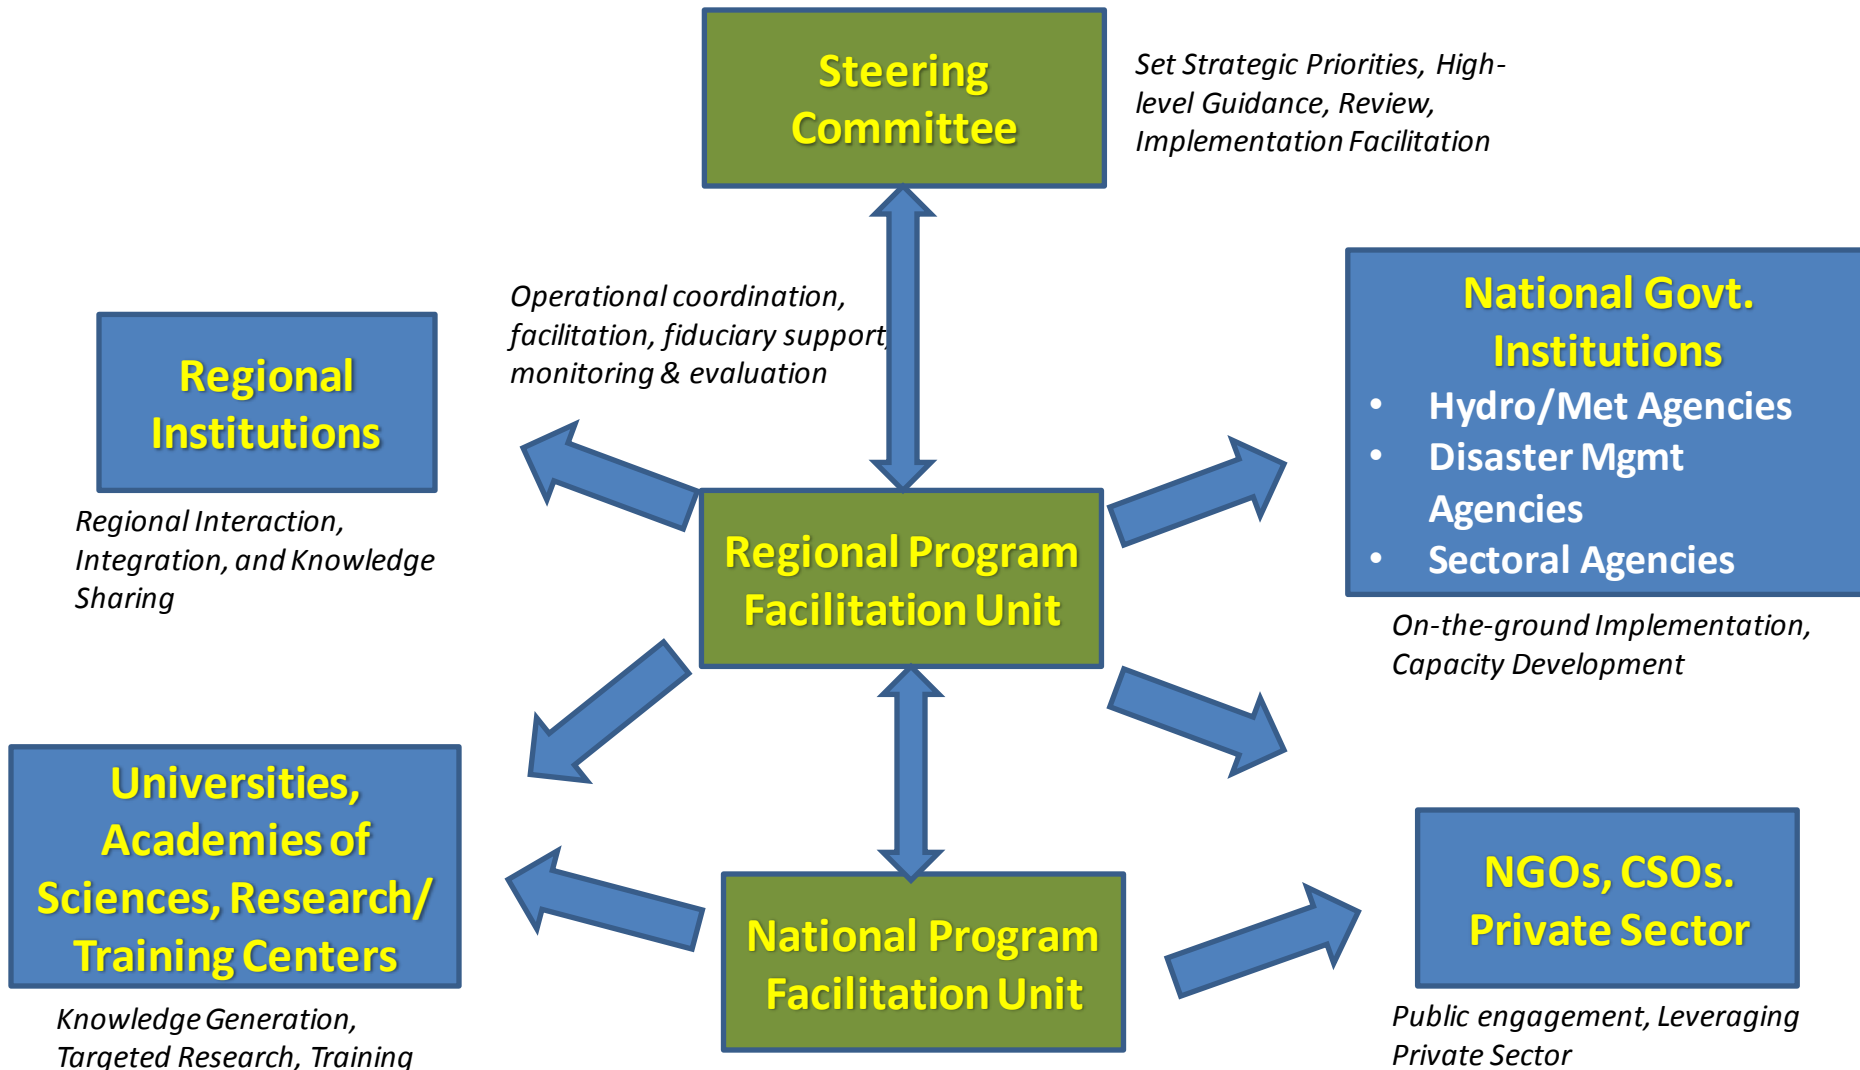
Steering Committee

Set Strategic Priorities, High-level Guidance, Review, Implementation Facilitation

Operational coordination, facilitation, fiduciary support, monitoring & evaluation

Regional Institutions

Regional Interaction, Integration, and Knowledge Sharing

National Govt. Institutions
- Hydro/Met Agencies
- Disaster Mgmt Agencies
- Sectoral Agencies

On-the-ground Implementation, Capacity Development

Regional Program Facilitation Unit

Universities, Academies of Sciences, Research/ Training Centers

Knowledge Generation, Targeted Research, Training

National Program Facilitation Unit

NGOs, CSOs. Private Sector

Public engagement, Leveraging Private Sector